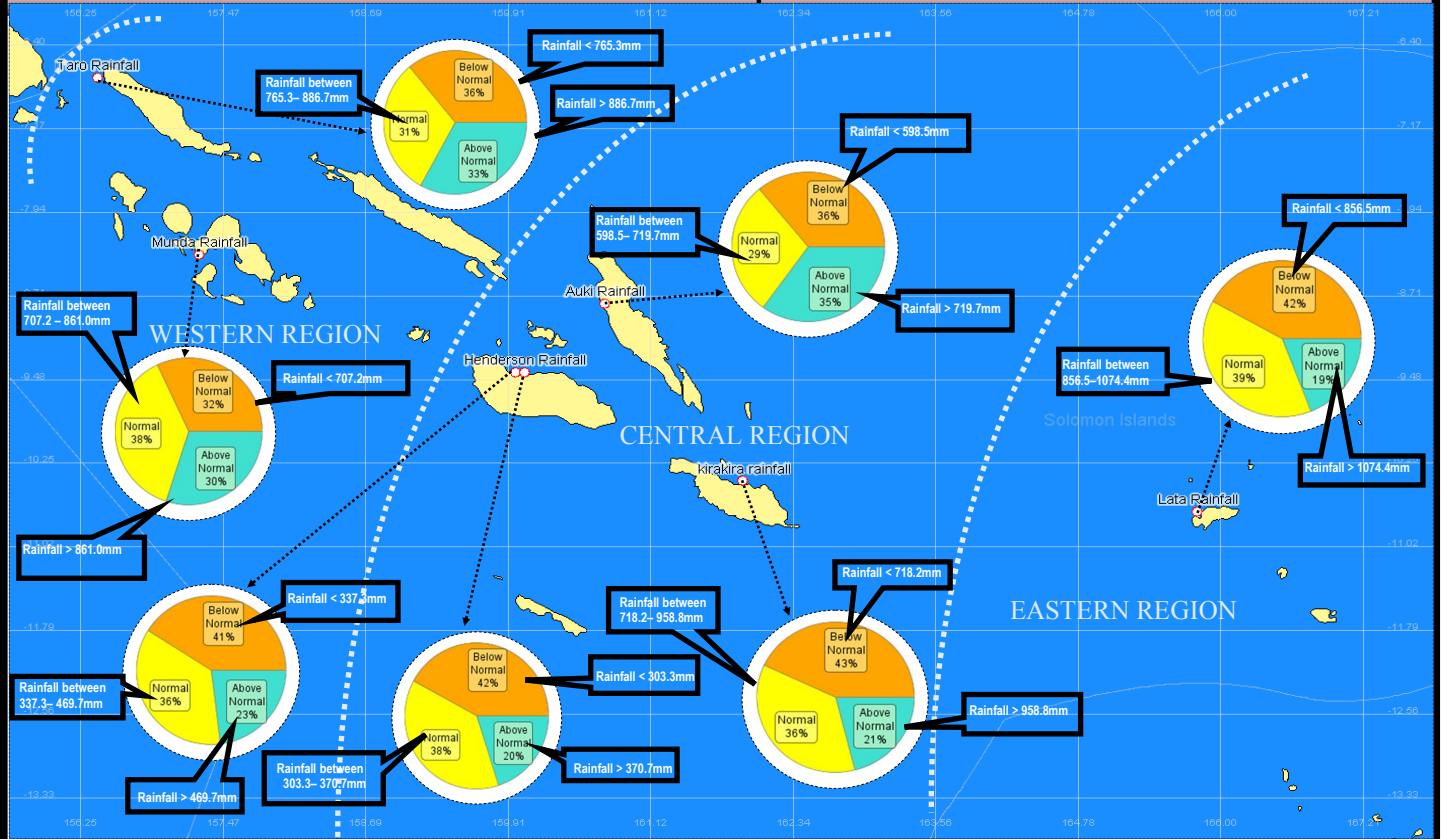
156.25 157.47 158.69 159.91 161.12 162.34 163.56 164.78 166.00 167.21

-6.40 -7.17 -7.94 -8.71 -9.48 -10.25 -11.02 -11.79 -12.56 -13.33

Taro Rainfall

Rainfall between 765.3– 886.7mm

Rainfall < 765.3mm

Below Normal 36%

Normal 31%

Above Normal 33%

Rainfall > 886.7mm

Munda Rainfall

Rainfall between 707.2 – 861.0mm

WESTERN REGION

Below Normal 32%

Normal 38%

Above Normal 30%

Rainfall < 707.2mm

Rainfall > 861.0mm

Rainfall < 598.5mm

Rainfall between 598.5– 719.7mm

Below Normal 36%

Normal 29%

Above Normal 35%

Auki Rainfall

Rainfall > 719.7mm

Henderson Rainfall

CENTRAL REGION

kirakira rainfall

Rainfall < 856.5mm

Below Normal 42%

Normal 39%

Above Normal 19%

Rainfall between 856.5–1074.4mm

Solomon Islands

Rainfall > 1074.4mm

Lata Rainfall

Below Normal 41%

Normal 36%

Above Normal 23%

Rainfall < 337.3mm

Rainfall between 337.3– 469.7mm

Rainfall > 469.7mm

Below Normal 42%

Normal 38%

Above Normal 20%

Rainfall < 303.3mm

Rainfall > 370.7mm

Rainfall between 303.3– 370.7mm

Rainfall between 718.2– 958.8mm

Rainfall < 718.2mm

Below Normal 43%

Normal 36%

Above Normal 21%

Rainfall > 958.8mm

EASTERN REGION